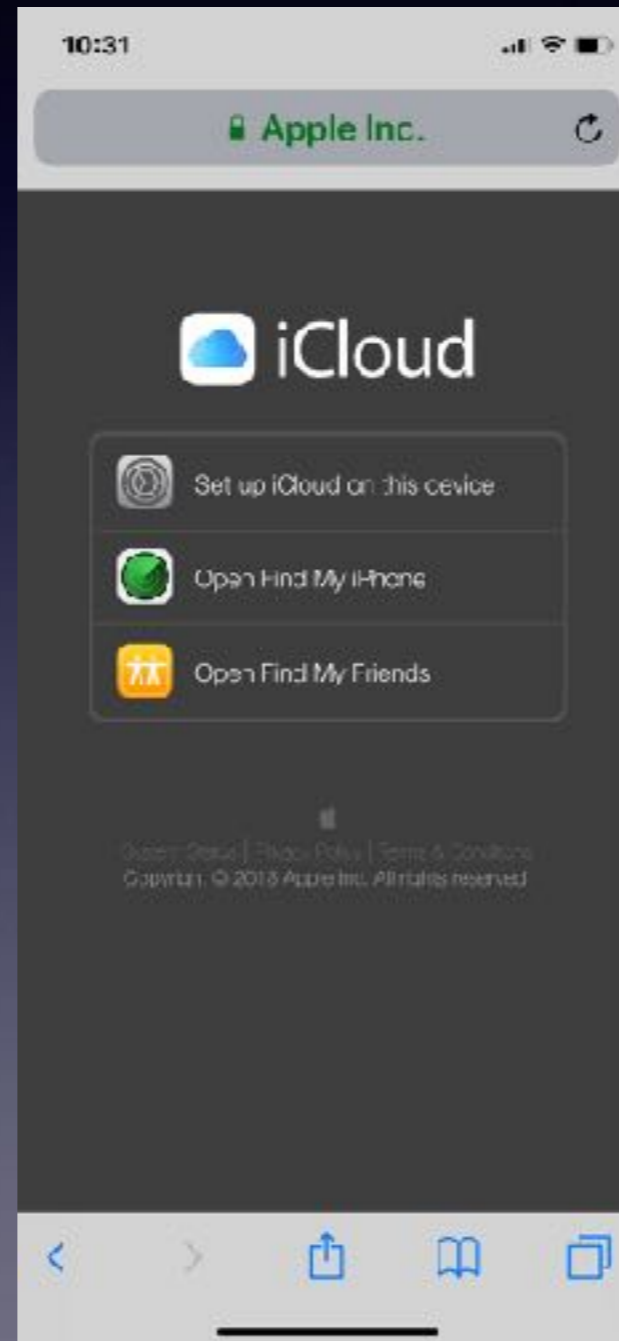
10:31

Apple Inc.

iCloud

Set up iCloud on this device

Open Find My iPhone

Open Find My Friends

System Status | Privacy Policy | Terms & Conditions
Copyright © 2018 Apple Inc. All rights reserved.